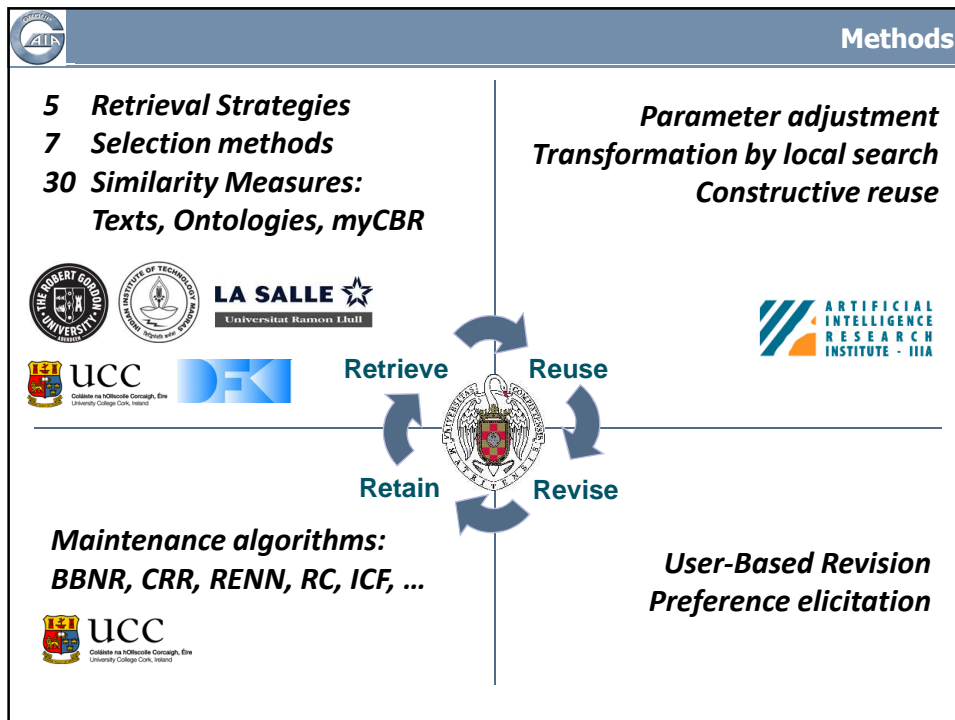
GAIA Group

Methods

5 Retrieval Strategies
7 Selection methods
30 Similarity Measures: Texts, Ontologies, myCBR

THE ROBERT GORDON UNIVERSITY ABERDEEN

INDIAN INSTITUTE OF TECHNOLOGY MADRAS

LA SALLE
Universitat Ramon Llull

UCC
Coláiste na hOllscoile Corcaigh, Éire
University College Cork, Ireland

DFKI

Parameter adjustment
Transformation by local search
Constructive reuse

ARTIFICIAL INTELLIGENCE RESEARCH INSTITUTE - IIIA

Retrieve

Reuse

Retain

Revise

Maintenance algorithms:
BBNR, CRR, RENN, RC, ICF, …

UCC
Coláiste na hOllscoile Corcaigh, Éire
University College Cork, Ireland

User-Based Revision
Preference elicitation